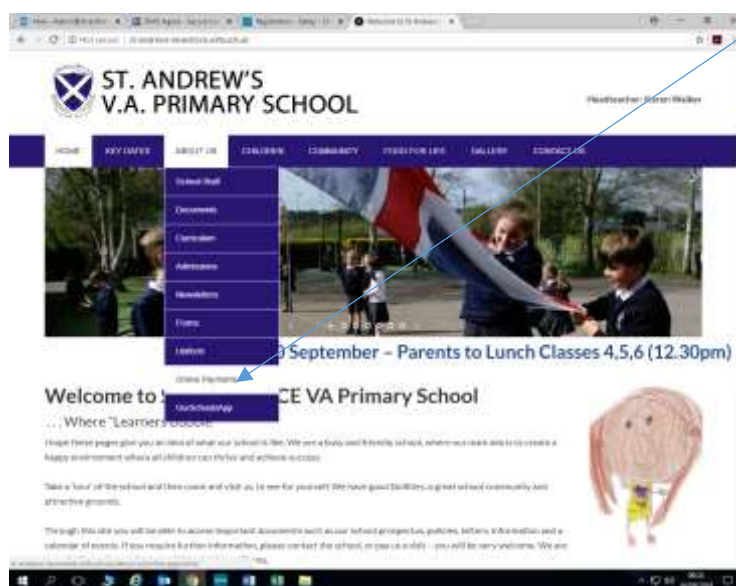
ST. ANDREW'S
V.A. PRIMARY SCHOOL

Headteacher: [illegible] Walker

HOME
KEY DATES
ABOUT US
CHILDREN
COMMUNITY
FOOD FOR LIFE
GALLERY
CONTACT US

School Staff
Documents
Curriculum
Admissions
Newsletters
Forms
Uniform
Online Payments
OurSchoolsApp

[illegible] September – Parents to Lunch Classes 4,5,6 (12.30pm)

Welcome to S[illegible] CE VA Primary School

. . . Where "Learners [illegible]

I hope these pages give you an idea of what our school is like. We are a busy and friendly school, where our main aim is to create a happy environment where all children can thrive and achieve success.

Take a 'tour' of the school and then come and visit us, to see for yourself. We have good facilities, a great school community and attractive grounds.

Through this site you will be able to access important documents such as our school prospectus, policies, letters, information and a calendar of events. If you require further information, please contact the school, or pay us a visit – you will be very welcome. We are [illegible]